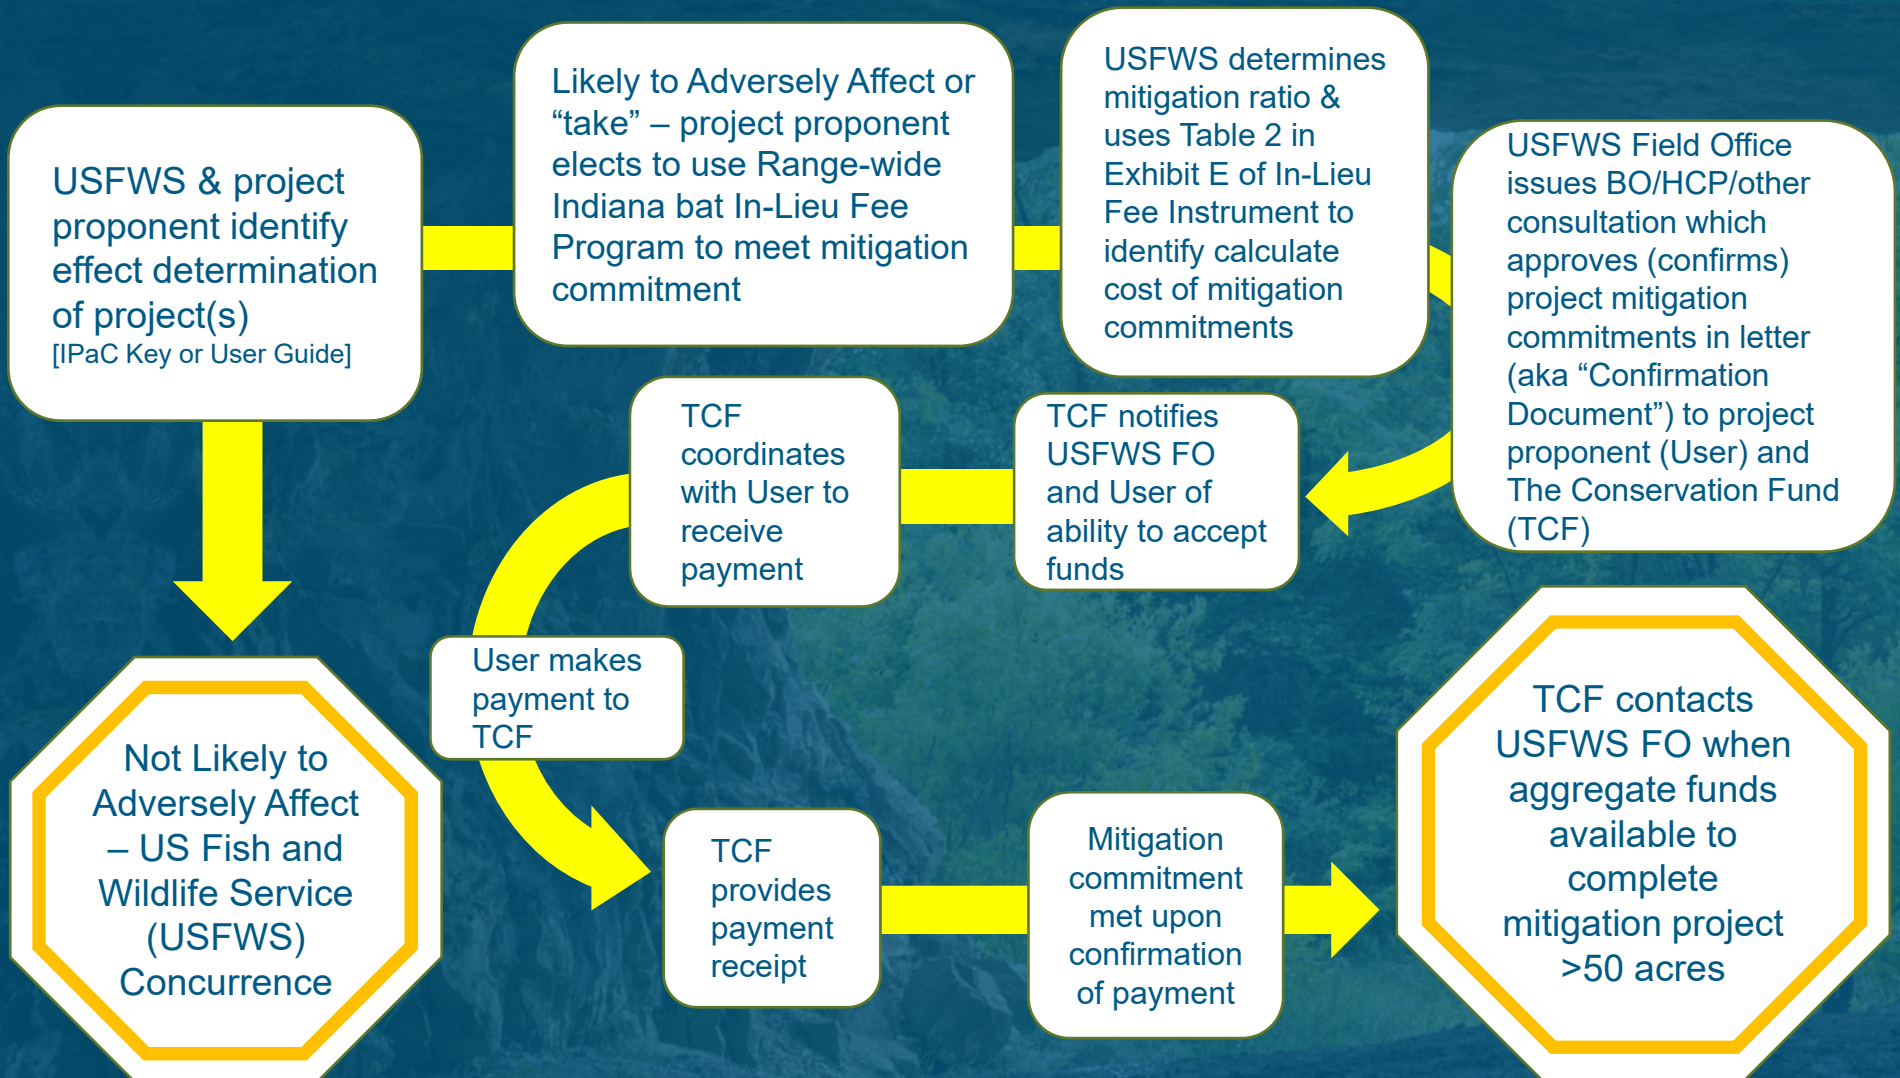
USFWS & project proponent identify effect determination of project(s)
[IPaC Key or User Guide]

Likely to Adversely Affect or “take” – project proponent elects to use Range-wide Indiana bat In-Lieu Fee Program to meet mitigation commitment

USFWS determines mitigation ratio & uses Table 2 in Exhibit E of In-Lieu Fee Instrument to identify calculate cost of mitigation commitments

USFWS Field Office issues BO/HCP/other consultation which approves (confirms) project mitigation commitments in letter (aka “Confirmation Document”) to project proponent (User) and The Conservation Fund (TCF)

TCF notifies USFWS FO and User of ability to accept funds

TCF coordinates with User to receive payment

User makes payment to TCF

TCF provides payment receipt

Mitigation commitment met upon confirmation of payment

TCF contacts USFWS FO when aggregate funds available to complete mitigation project >50 acres

Not Likely to Adversely Affect – US Fish and Wildlife Service (USFWS) Concurrence